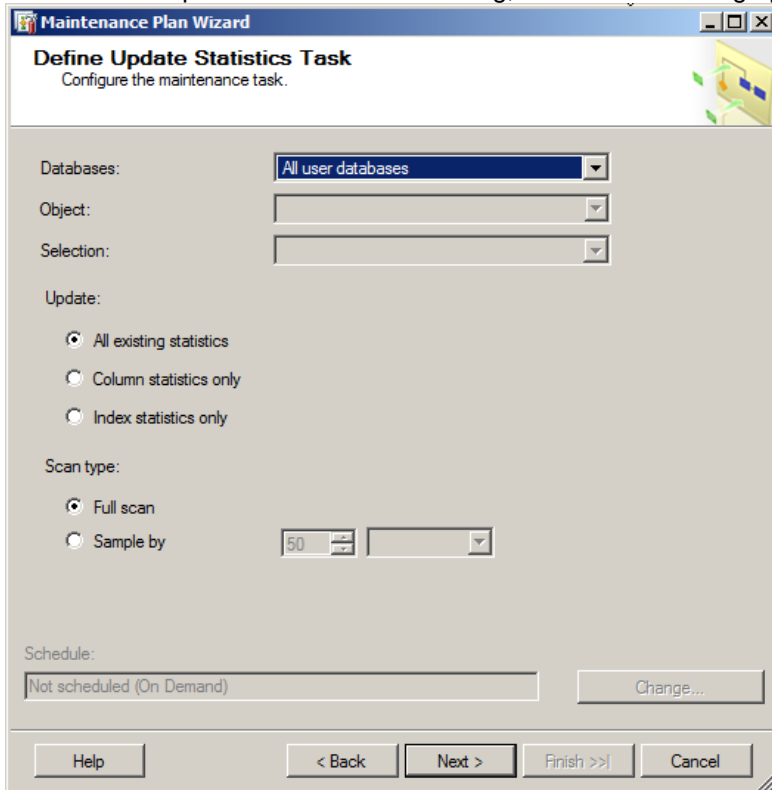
Maintenance Plan Wizard

Define Update Statistics Task
Configure the maintenance task.

Databases: All user databases

Object:

Selection:

Update:

All existing statistics

Column statistics only

Index statistics only

Scan type:

Full scan

Sample by 50

Schedule:

Not scheduled (On Demand)

Change...

Help

< Back

Next >

Finish >>|

Cancel